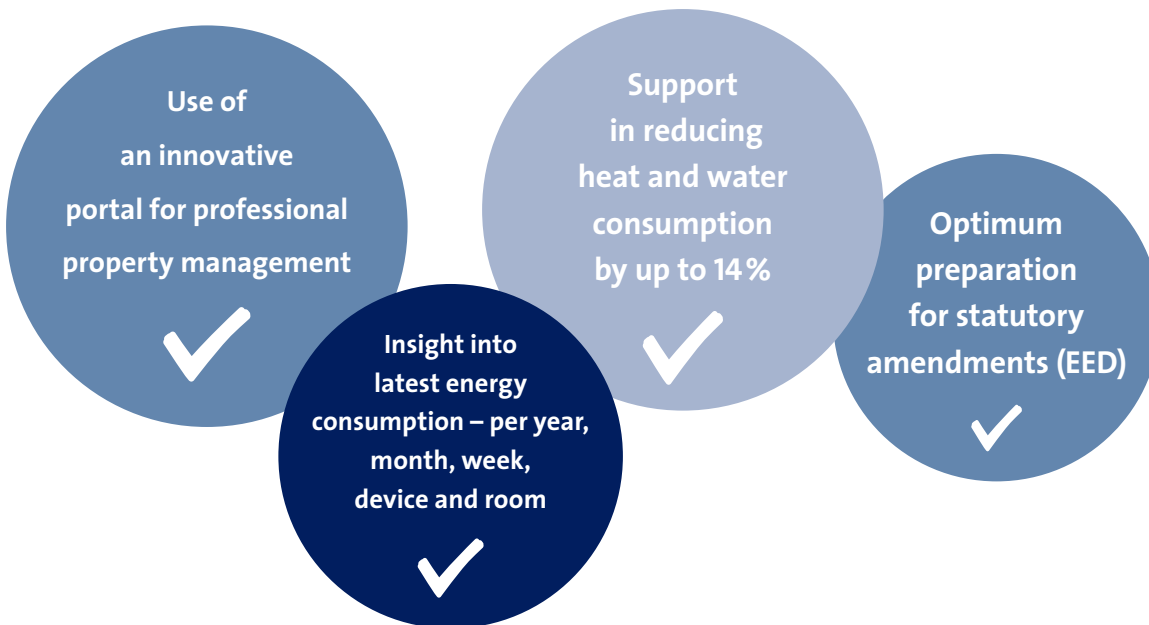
Use of an innovative portal for professional property management

Insight into latest energy consumption – per year, month, week, device and room

Support in reducing heat and water consumption by up to 14 %

Optimum preparation for statutory amendments (EED)